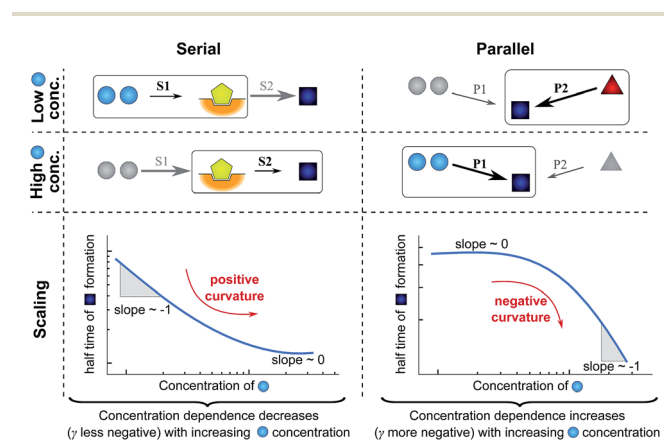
Serial

Parallel

Low conc.

High conc.

Scaling

S1

S2

P1

P2

S1

S2

P1

P2

half time of formation

positive curvature

slope ~ -1

slope ~ 0

Concentration of

slope ~ 0

half time of formation

negative curvature

slope ~ -1

Concentration of

Concentration dependence decreases ($\gamma$ less negative) with increasing concentration

Concentration dependence increases ($\gamma$ more negative) with increasing concentration